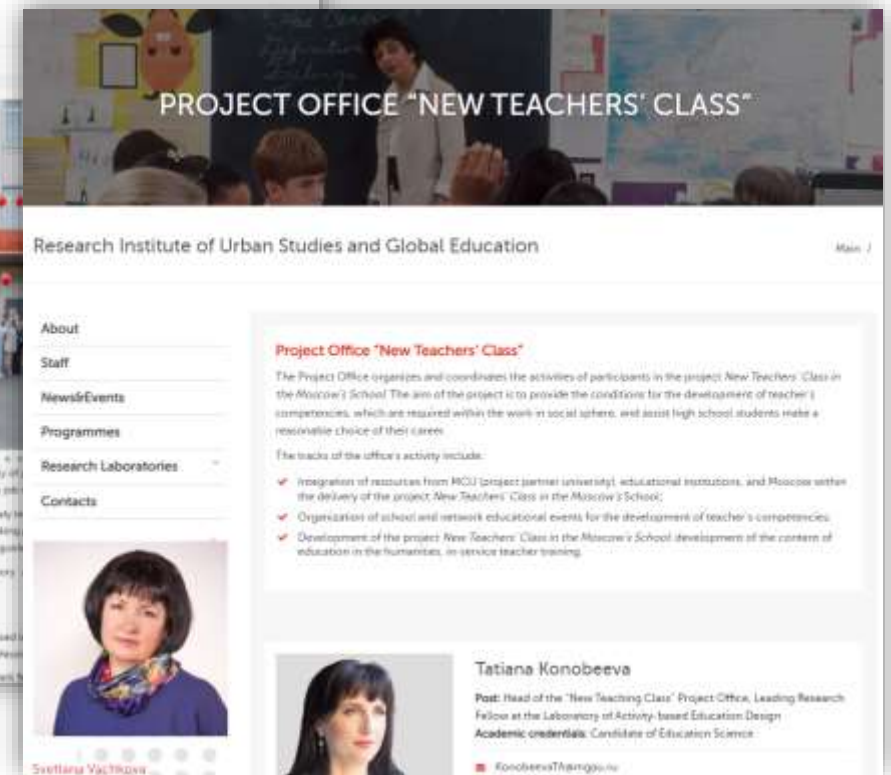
PROJECT OFFICE "NEW TEACHERS' CLASS"

Research Institute of Urban Studies and Global Education

Main /

About

Staff

News&Events

Programmes

Research Laboratories

Contacts

Project Office "New Teachers' Class"

The Project Office organizes and coordinates the activities of participants in the project New Teachers' Class in the Moscow's School. The aim of the project is to provide the conditions for the development of teacher's competencies, which are required within the work in social sphere, and assist high school students make a reasonable choice of their career.

The tracks of the office's activity include:

Integration of resources from MCU (project partner university), educational institutions, and Moscow within the delivery of the project New Teachers' Class in the Moscow's School;

Organization of school and network educational events for the development of teacher's competencies;

Development of the project New Teachers' Class in the Moscow's School, development of the content of education in the humanities, in-service teacher training.

Tatiana Konobeeva

Post: Head of the "New Teaching Class" Project Office, Leading Research Fellow at the Laboratory of Activity-based Education Design

Academic credentials: Candidate of Education Science

KonobeevaT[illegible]

Svetlana Vachkova